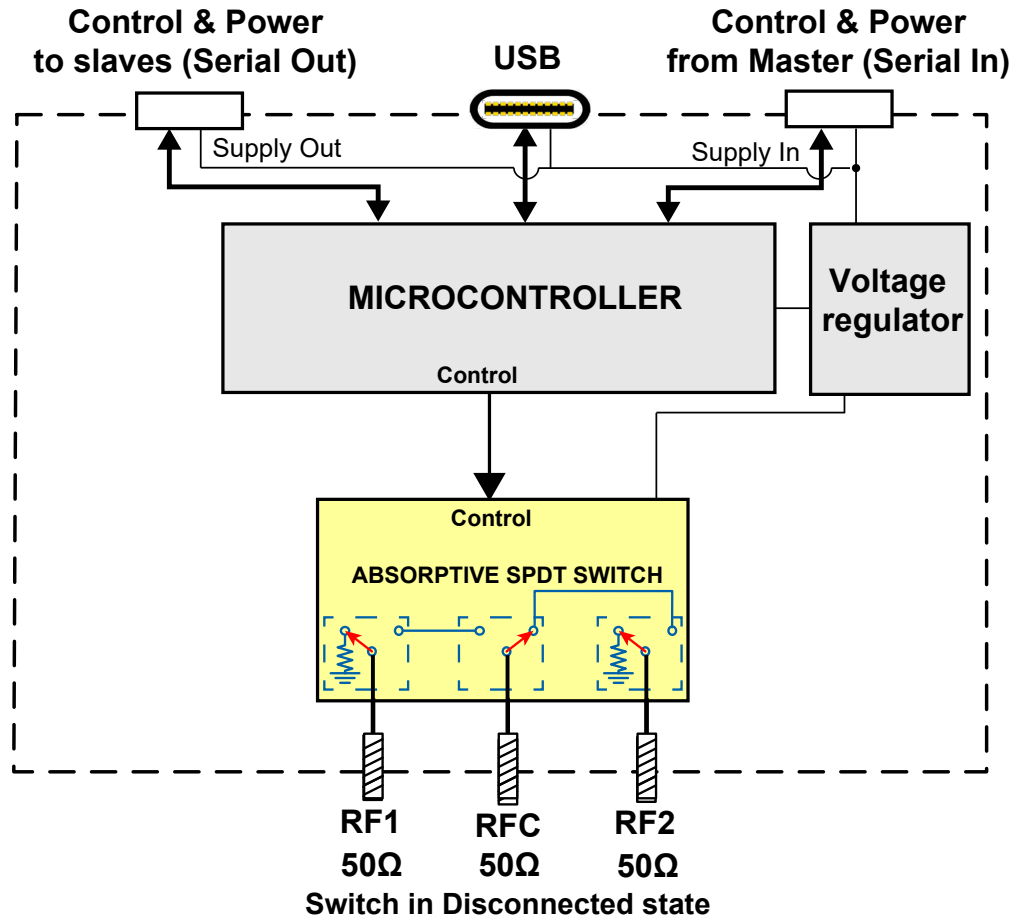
Control & Power to slaves (Serial Out)

USB

Control & Power from Master (Serial In)

Supply Out

Supply In

MICROCONTROLLER

Control

Voltage regulator

Control

ABSORPTIVE SPDT SWITCH

RF1 50Ω

RFC 50Ω

RF2 50Ω

Switch in Disconnected state